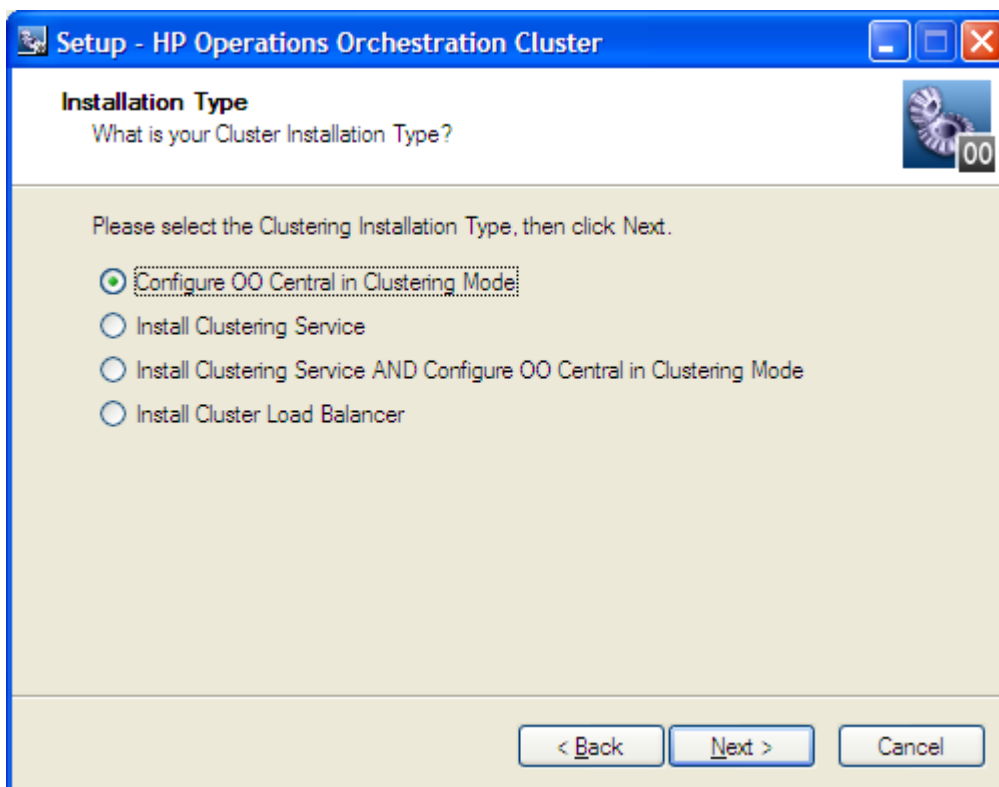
Setup - HP Operations Orchestration Cluster

Installation Type
What is your Cluster Installation Type?

00

Please select the Clustering Installation Type, then click Next.

Configure OO Central in Clustering Mode
Install Clustering Service
Install Clustering Service AND Configure OO Central in Clustering Mode
Install Cluster Load Balancer

< Back
Next >
Cancel